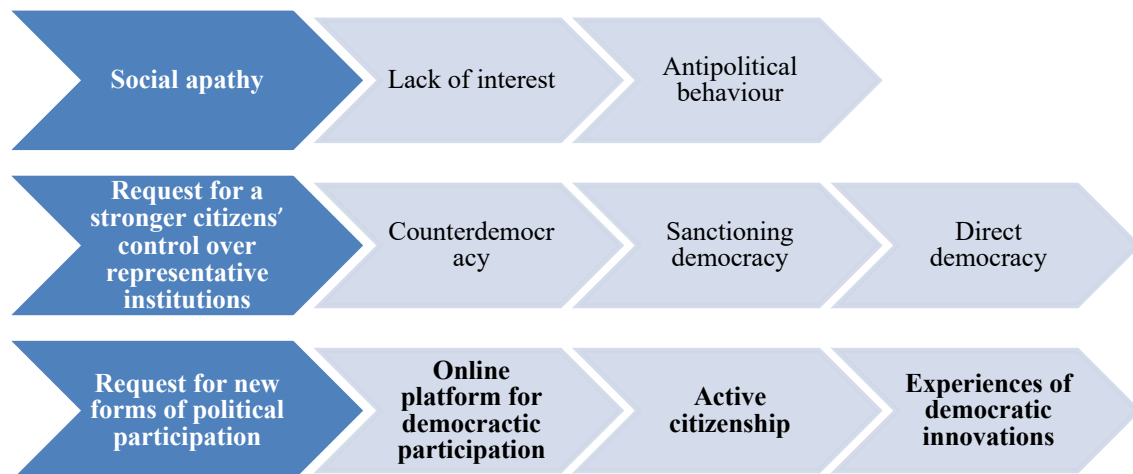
Social apathy

Lack of interest

Antipolitical behaviour

Request for a stronger citizens′ control over representative institutions

Counterdemocracy

Sanctioning democracy

Direct democracy

Request for new forms of political participation

Online platform for democractic participation

Active citizenship

Experiences of democratic innovations